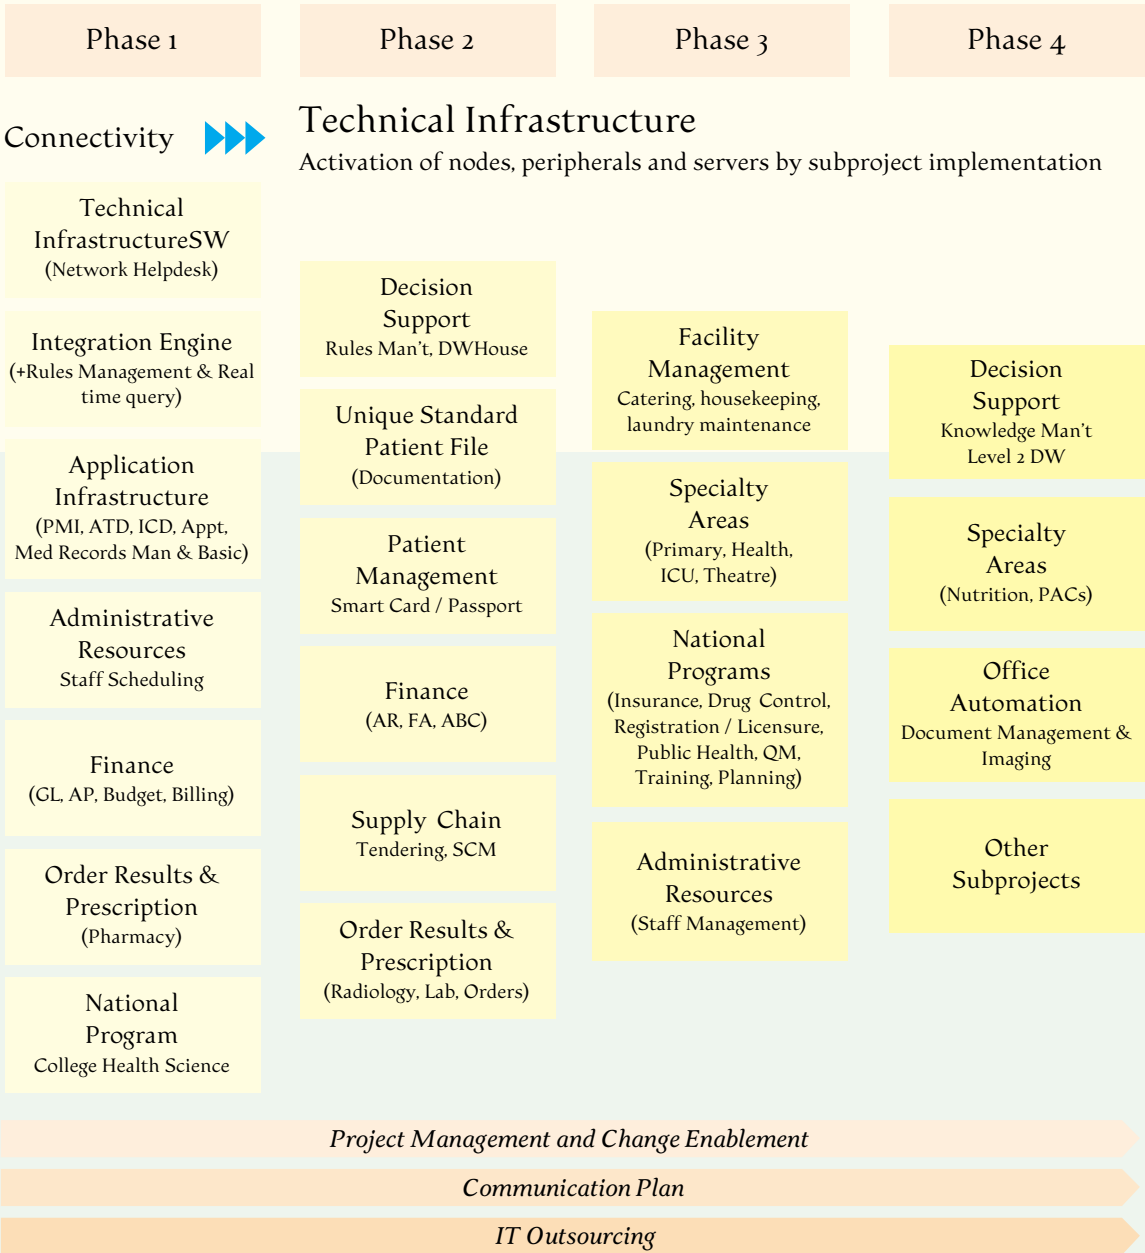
Phase 1

Phase 2

Phase 3

Phase 4

Connectivity

Technical Infrastructure

Activation of nodes, peripherals and servers by subproject implementation

Technical InfrastructureSW
(Network Helpdesk)

Integration Engine
(+Rules Management & Real time query)

Application Infrastructure
(PMI, ATD, ICD, Appt, Med Records Man & Basic)

Administrative Resources
Staff Scheduling

Finance
(GL, AP, Budget, Billing)

Order Results & Prescription
(Pharmacy)

National Program
College Health Science

Decision Support
Rules Man't, DWHouse

Unique Standard Patient File
(Documentation)

Patient Management
Smart Card / Passport

Finance
(AR, FA, ABC)

Supply Chain
Tendering, SCM

Order Results & Prescription
(Radiology, Lab, Orders)

Facility Management
Catering, housekeeping, laundry maintenance

Specialty Areas
(Primary, Health, ICU, Theatre)

National Programs
(Insurance, Drug Control, Registration / Licensure, Public Health, QM, Training, Planning)

Administrative Resources
(Staff Management)

Decision Support
Knowledge Man't
Level 2 DW

Specialty Areas
(Nutrition, PACs)

Office Automation
Document Management & Imaging

Other Subprojects

Project Management and Change Enablement

Communication Plan

IT Outsourcing